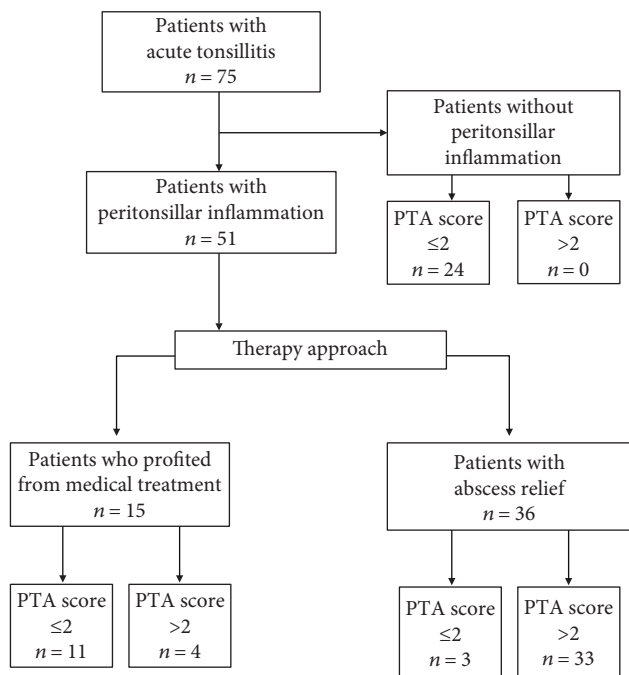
Patients with acute tonsillitis
$n = 75$

Patients without peritonsillar inflammation

PTA score
$\leq 2$
$n = 24$

PTA score
$>2$
$n = 0$

Patients with peritonsillar inflammation
$n = 51$

Therapy approach

Patients who profited from medical treatment
$n = 15$

PTA score
$\leq 2$
$n = 11$

PTA score
$>2$
$n = 4$

Patients with abscess relief
$n = 36$

PTA score
$\leq 2$
$n = 3$

PTA score
$>2$
$n = 33$